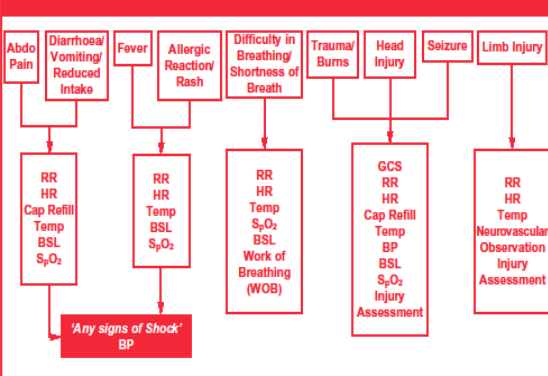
Abdo Pain

Diarrhoea/ Vomiting/ Reduced Intake

Fever

Allergic Reaction/ Rash

Difficulty in Breathing/ Shortness of Breath

Trauma/ Burns

Head Injury

Seizure

Limb Injury

RR
HR
Cap Refill
Temp
BSL
$S_pO_2$

RR
HR
Temp
BSL
$S_pO_2$

RR
HR
Temp
$S_pO_2$
BSL
Work of Breathing (WOB)

GCS
RR
HR
Cap Refill
Temp
BP
BSL
$S_pO_2$
Injury Assessment

RR
HR
Temp
Neurovascular Observation
Injury Assessment

'Any signs of Shock'
BP